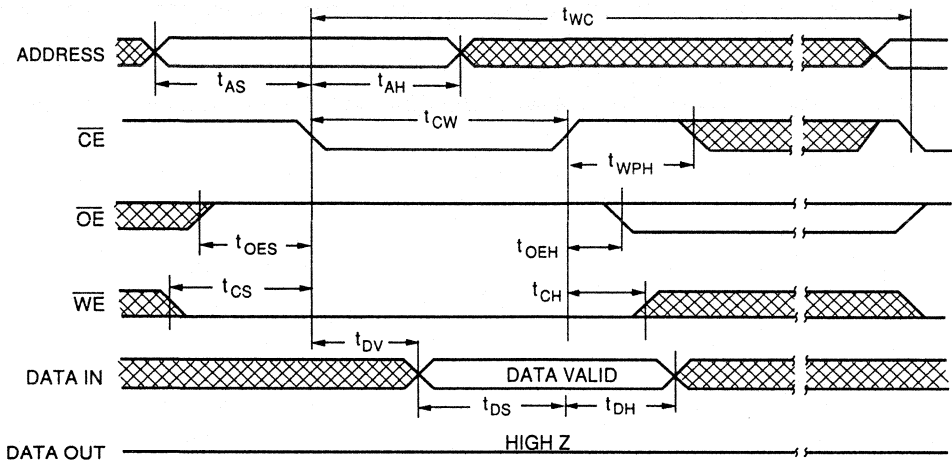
$t_{WC}$

ADDRESS

$t_{AS}$

$t_{AH}$

$\overline{CE}$

$t_{CW}$

$t_{WPH}$

$\overline{OE}$

$t_{OES}$

$t_{OEH}$

$\overline{WE}$

$t_{CS}$

$t_{CH}$

$t_{DV}$

DATA IN

DATA VALID

$t_{DS}$

$t_{DH}$

DATA OUT

HIGH Z